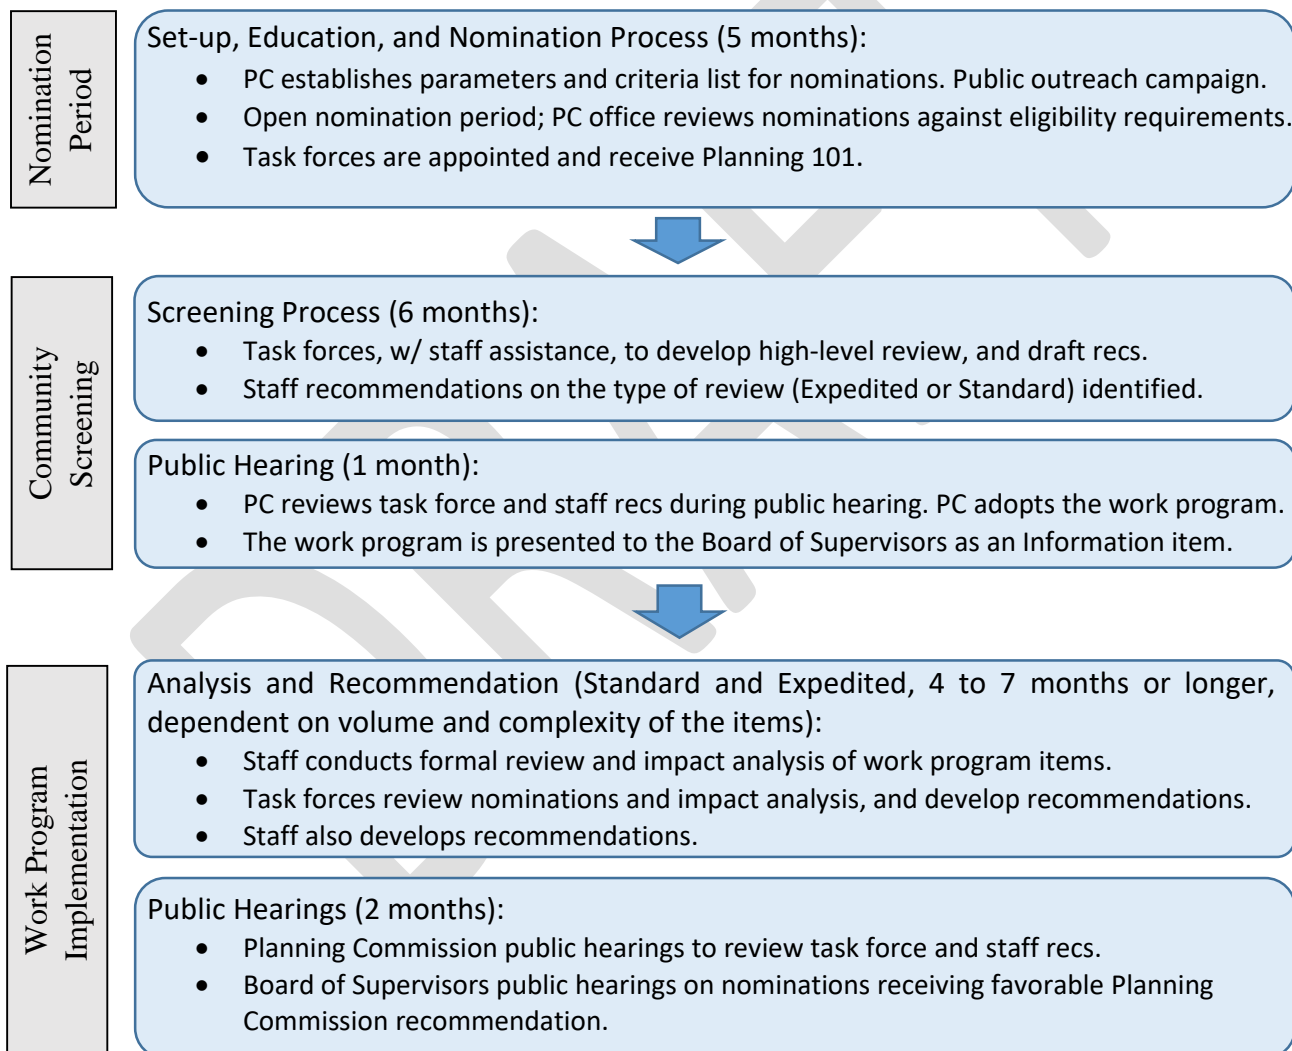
Nomination Period

Set-up, Education, and Nomination Process (5 months):
- PC establishes parameters and criteria list for nominations. Public outreach campaign.
- Open nomination period; PC office reviews nominations against eligibility requirements.
- Task forces are appointed and receive Planning 101.

Community Screening

Screening Process (6 months):
- Task forces, w/ staff assistance, to develop high-level review, and draft recs.
- Staff recommendations on the type of review (Expedited or Standard) identified.

Public Hearing (1 month):
- PC reviews task force and staff recs during public hearing. PC adopts the work program.
- The work program is presented to the Board of Supervisors as an Information item.

Work Program Implementation

Analysis and Recommendation (Standard and Expedited, 4 to 7 months or longer, dependent on volume and complexity of the items):
- Staff conducts formal review and impact analysis of work program items.
- Task forces review nominations and impact analysis, and develop recommendations.
- Staff also develops recommendations.

Public Hearings (2 months):
- Planning Commission public hearings to review task force and staff recs.
- Board of Supervisors public hearings on nominations receiving favorable Planning Commission recommendation.

DRAFT